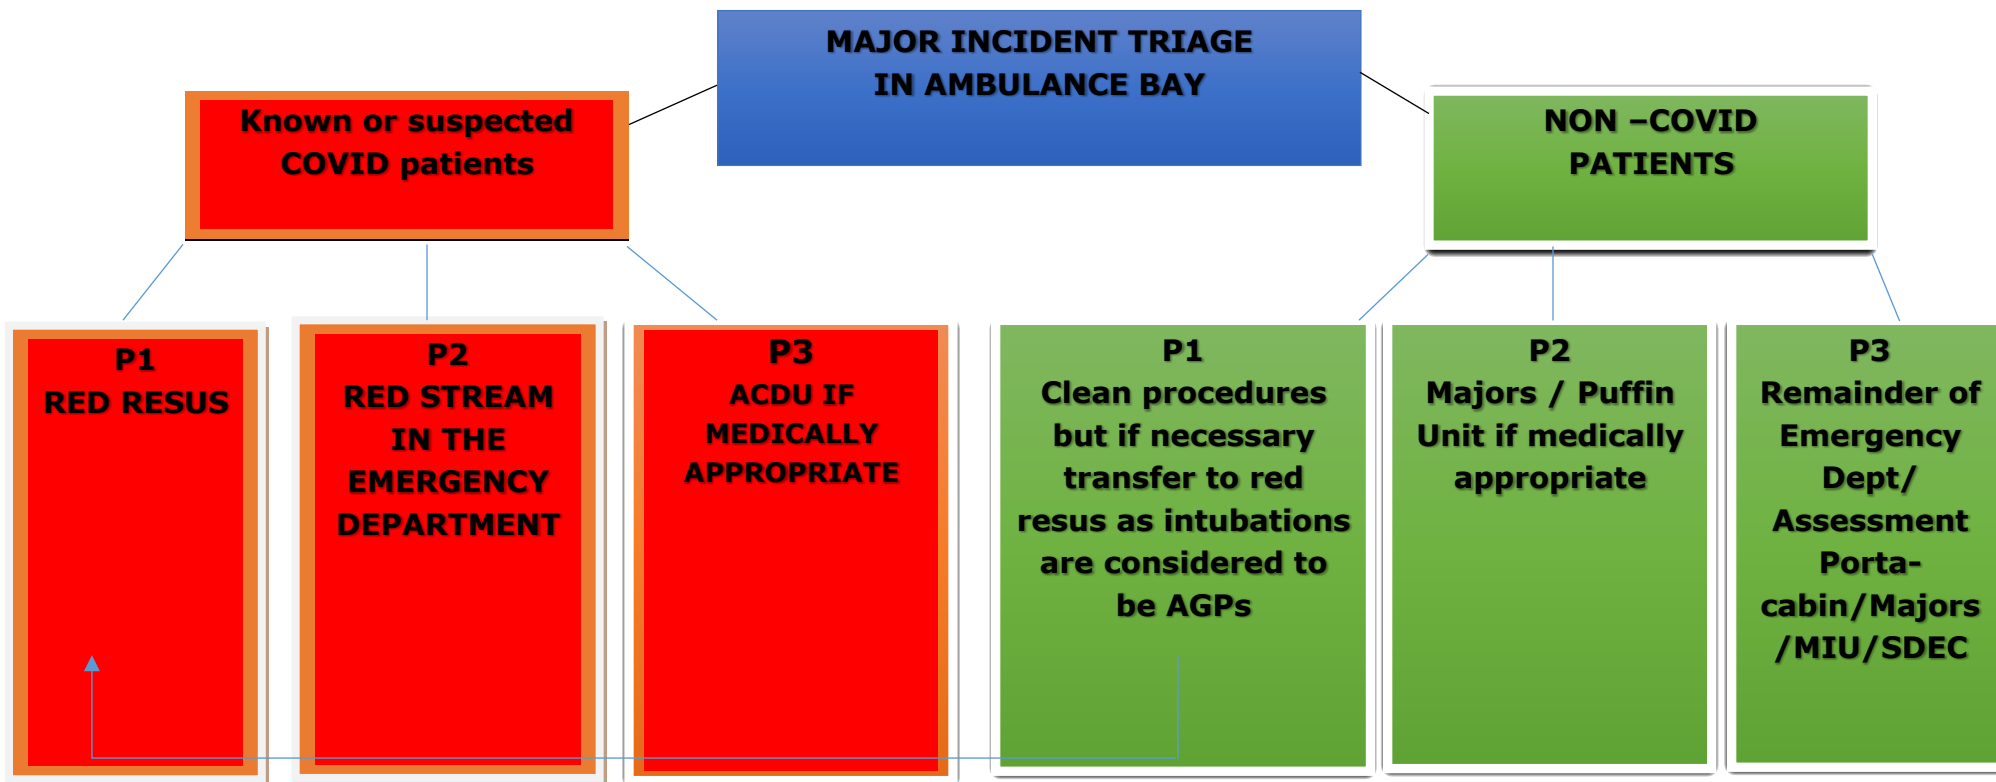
MAJOR INCIDENT TRIAGE IN AMBULANCE BAY

Known or suspected COVID patients

NON –COVID PATIENTS

P1
RED RESUS

P2
RED STREAM IN THE EMERGENCY DEPARTMENT

P3
ACDU IF MEDICALLY APPROPRIATE

P1
Clean procedures but if necessary transfer to red resus as intubations are considered to be AGPs

P2
Majors / Puffin Unit if medically appropriate

P3
Remainder of Emergency Dept/ Assessment Porta-cabin/Majors /MIU/SDEC